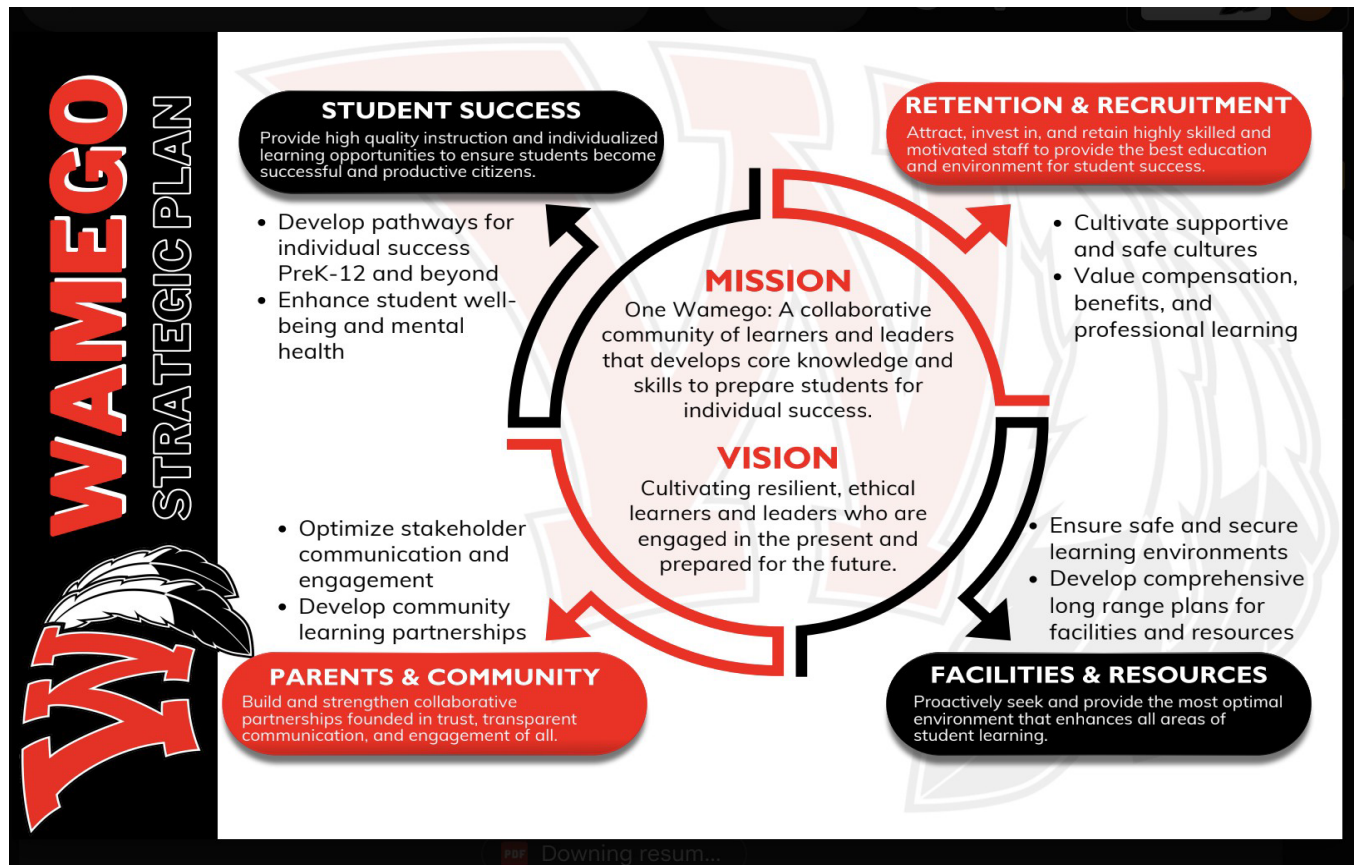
WAMEGO STRATEGIC PLAN

STUDENT SUCCESS
Provide high quality instruction and individualized learning opportunities to ensure students become successful and productive citizens.

- Develop pathways for individual success PreK-12 and beyond
- Enhance student well-being and mental health

RETENTION & RECRUITMENT
Attract, invest in, and retain highly skilled and motivated staff to provide the best education and environment for student success.

- Cultivate supportive and safe cultures
- Value compensation, benefits, and professional learning

MISSION
One Wamego: A collaborative community of learners and leaders that develops core knowledge and skills to prepare students for individual success.

VISION
Cultivating resilient, ethical learners and leaders who are engaged in the present and prepared for the future.

- Optimize stakeholder communication and engagement
- Develop community learning partnerships

- Ensure safe and secure learning environments
- Develop comprehensive long range plans for facilities and resources

PARENTS & COMMUNITY
Build and strengthen collaborative partnerships founded in trust, transparent communication, and engagement of all.

FACILITIES & RESOURCES
Proactively seek and provide the most optimal environment that enhances all areas of student learning.

PDF Downing resum...